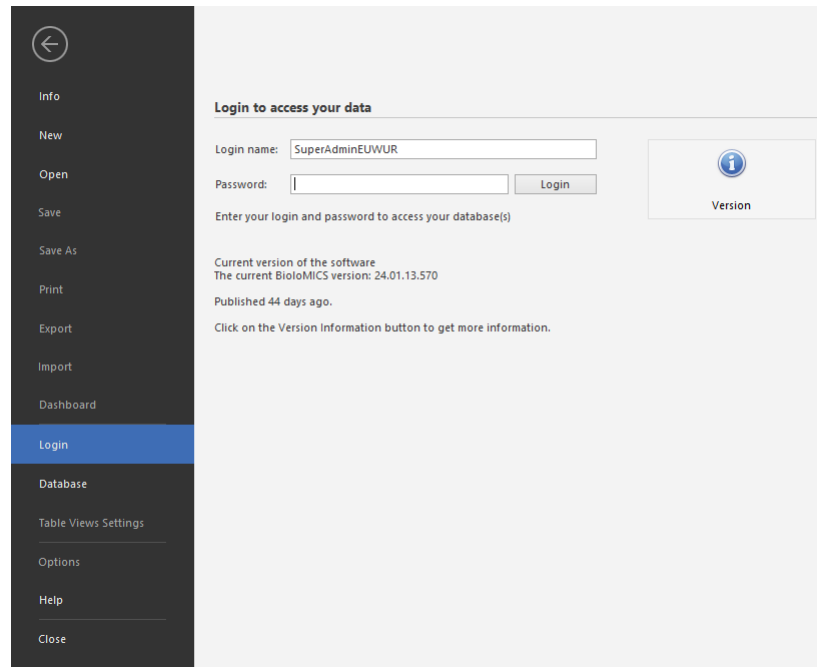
Info
New
Open
Save
Save As
Print
Export
Import
Dashboard
Login
Database
Table Views Settings
Options
Help
Close

Login to access your data

Login name: SuperAdminEUWUR
Password:
Login

Version

Enter your login and password to access your database(s)

Current version of the software
The current BioloMICS version: 24.01.13.570

Published 44 days ago.

Click on the Version Information button to get more information.